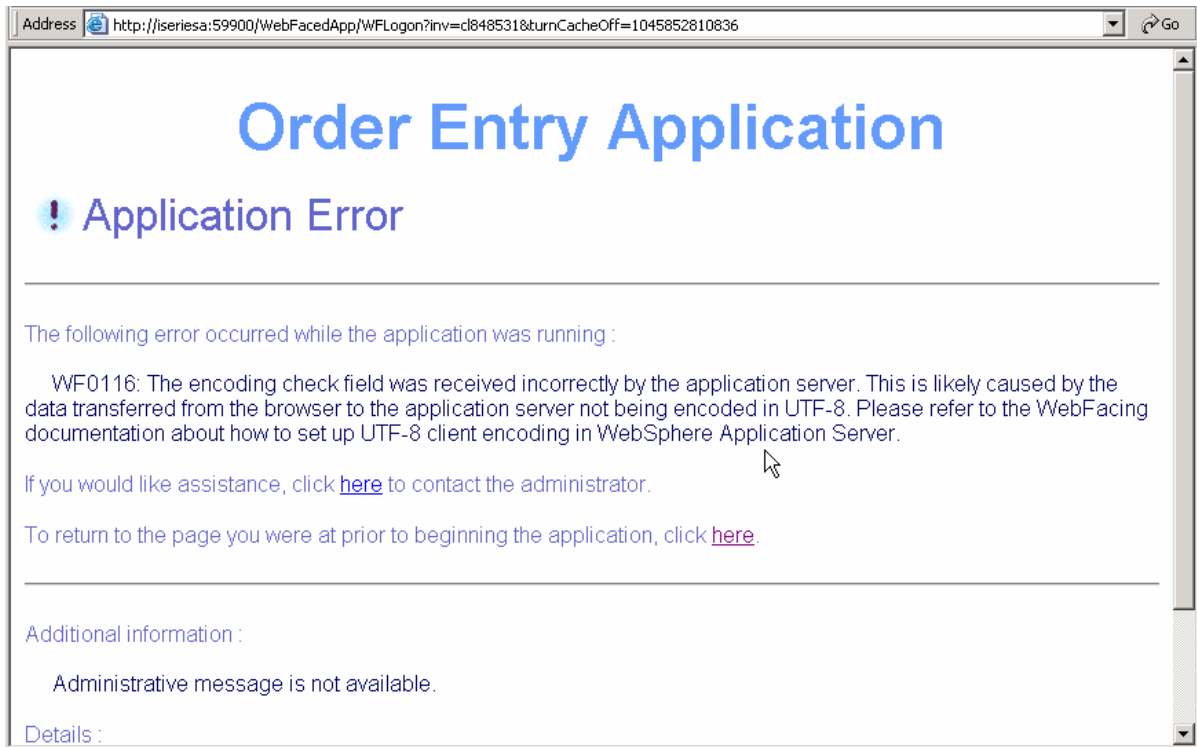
Address http://iseriesa:59900/WebFacedApp/WFLogon?inv=cl848531&turnCacheOff=1045852810836 Go

Order Entry Application

Application Error

The following error occurred while the application was running :

WF0116: The encoding check field was received incorrectly by the application server. This is likely caused by the data transferred from the browser to the application server not being encoded in UTF-8. Please refer to the WebFacing documentation about how to set up UTF-8 client encoding in WebSphere Application Server.

If you would like assistance, click here to contact the administrator.

To return to the page you were at prior to beginning the application, click here.

Additional information :

Administrative message is not available.

Details :